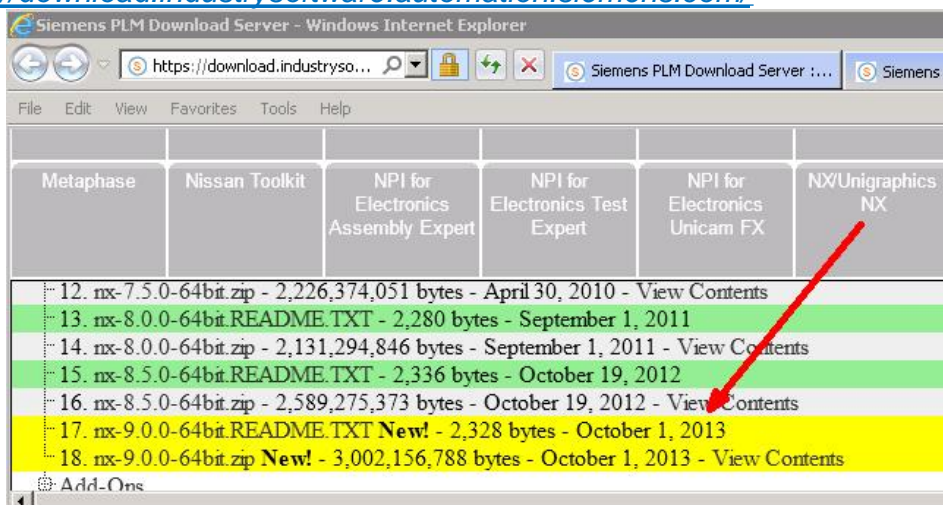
Siemens PLM Download Server - Windows Internet Explorer

https://download.industryso...

Siemens PLM Download Server :...

Siemens

File Edit View Favorites Tools Help

| Metaphase | Nissan Toolkit | NPI for Electronics Assembly Expert | NPI for Electronics Test Expert | NPI for Electronics Unicam FX | NX/Unigraphics NX |
|---|---|---|---|---|---|

12. nx-7.5.0-64bit.zip - 2,226,374,051 bytes - April 30, 2010 - View Contents
13. nx-8.0.0-64bit.README.TXT - 2,280 bytes - September 1, 2011
14. nx-8.0.0-64bit.zip - 2,131,294,846 bytes - September 1, 2011 - View Contents
15. nx-8.5.0-64bit.README.TXT - 2,336 bytes - October 19, 2012
16. nx-8.5.0-64bit.zip - 2,589,275,373 bytes - October 19, 2012 - View Contents
17. nx-9.0.0-64bit.README.TXT New! - 2,328 bytes - October 1, 2013
18. nx-9.0.0-64bit.zip New! - 3,002,156,788 bytes - October 1, 2013 - View Contents
Add-Ons